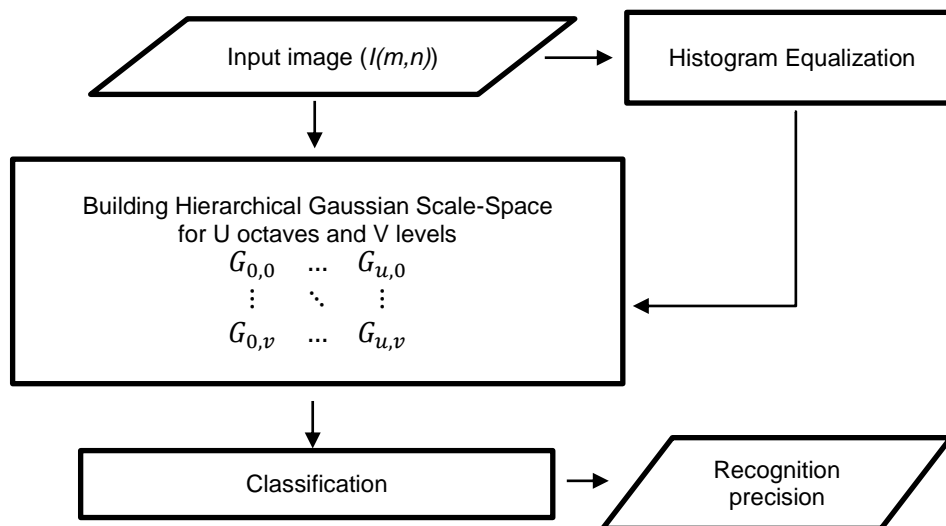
Input image ($I(m,n)$)

Histogram Equalization

Building Hierarchical Gaussian Scale-Space for U octaves and V levels

$\begin{matrix} G_{0,0} & \dots & G_{u,0} \\ \vdots & \ddots & \vdots \\ G_{0,v} & \dots & G_{u,v} \end{matrix}$

Classification

Recognition precision